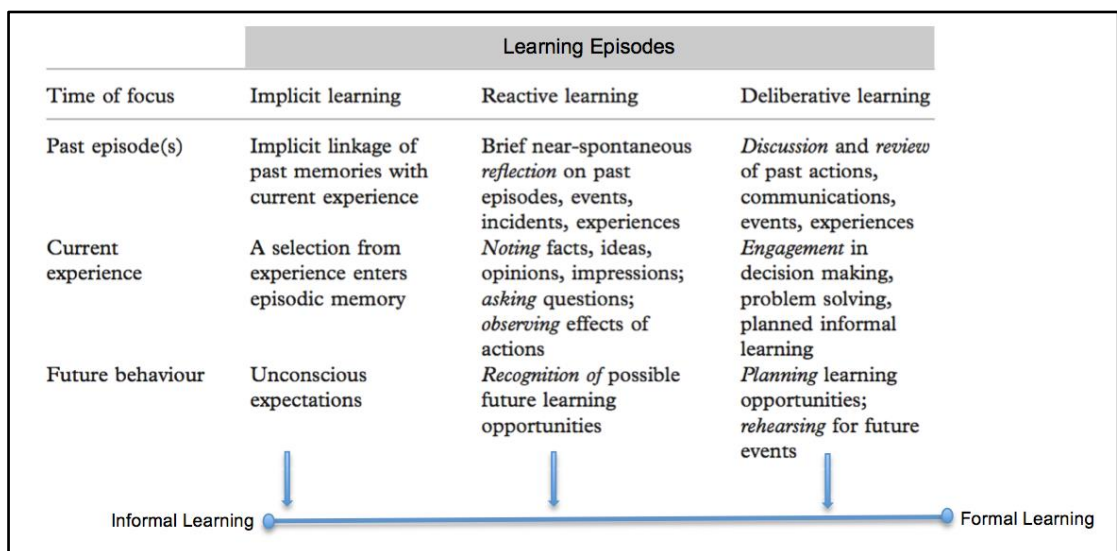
| | Learning Episodes | | |
|---|---|---|---|
| Time of focus | Implicit learning | Reactive learning | Deliberative learning |
| Past episode(s) | Implicit linkage of past memories with current experience | Brief near-spontaneous *reflection* on past episodes, events, incidents, experiences | *Discussion* and *review* of past actions, communications, events, experiences |
| Current experience | A selection from experience enters episodic memory | *Noting* facts, ideas, opinions, impressions; *asking* questions; *observing* effects of actions | *Engagement* in decision making, problem solving, planned informal learning |
| Future behaviour | Unconscious expectations | *Recognition of* possible future learning opportunities | *Planning* learning opportunities; *rehearsing* for future events |

Informal Learning

Formal Learning